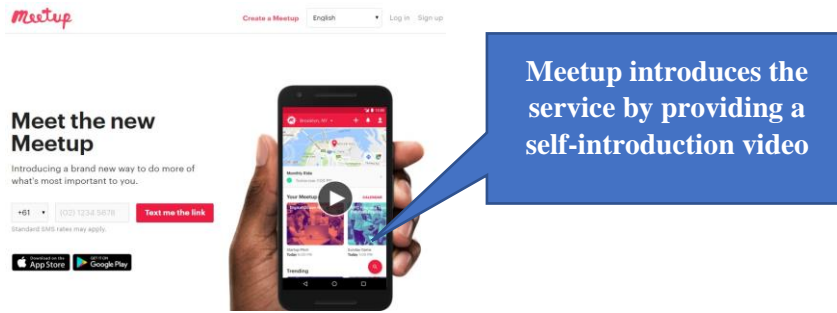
Meetup

Create a Meetup English Log in Sign up

Meet the new Meetup

Introducing a brand new way to do more of what's most important to you.

+61 (02) 1234 5678 Text me the link

Standard SMS rates may apply.

Download on the App Store

GET IT ON Google Play

Monthly Vibe

Your Meetups

Trending

Meetup introduces the service by providing a self-introduction video